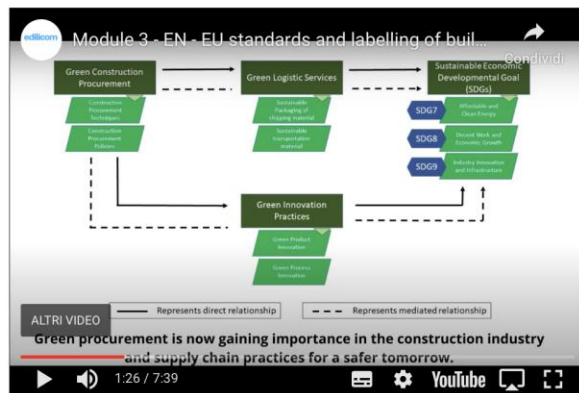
edilicom

Module 3 - EN - EU standards and labelling of buil...

Condividi

Green Construction Procurement

Green Logistic Services

Sustainable Economic Developmental Goal (SDGs)

Construction Procurement Techniques

Construction Procurement Policies

Sustainable Packaging of shipping material

Sustainable transportation material

SDG7

Affordable and Clean Energy

SDG8

Decent Work and Economic Growth

SDG9

Industry Innovation and Infrastructure

Green Innovation Practices

Green Product Innovation

Green Process Innovation

Represents direct relationship

Represents mediated relationship

ALTRI VIDEO

Green procurement is now gaining importance in the construction industry and supply chain practices for a safer tomorrow.

1:26 / 7:39

YouTube